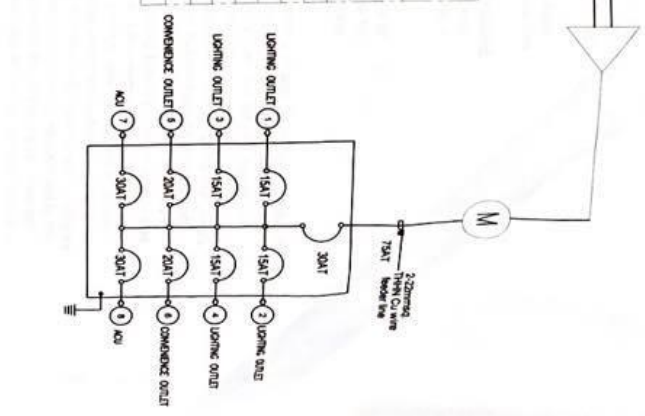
ACU 7
CONVENIENCE OUTLET 5
LIGHTING OUTLET 3
LIGHTING OUTLET 1
30AT
20AT
15AT
15AT
30AT
20AT
15AT
15AT
30AT
2-22mm sq. THHN Cu wire 75AT feeder line
M
8 ACU
6 CONVENIENCE OUTLET
4 LIGHTING OUTLET
2 LIGHTING OUTLET